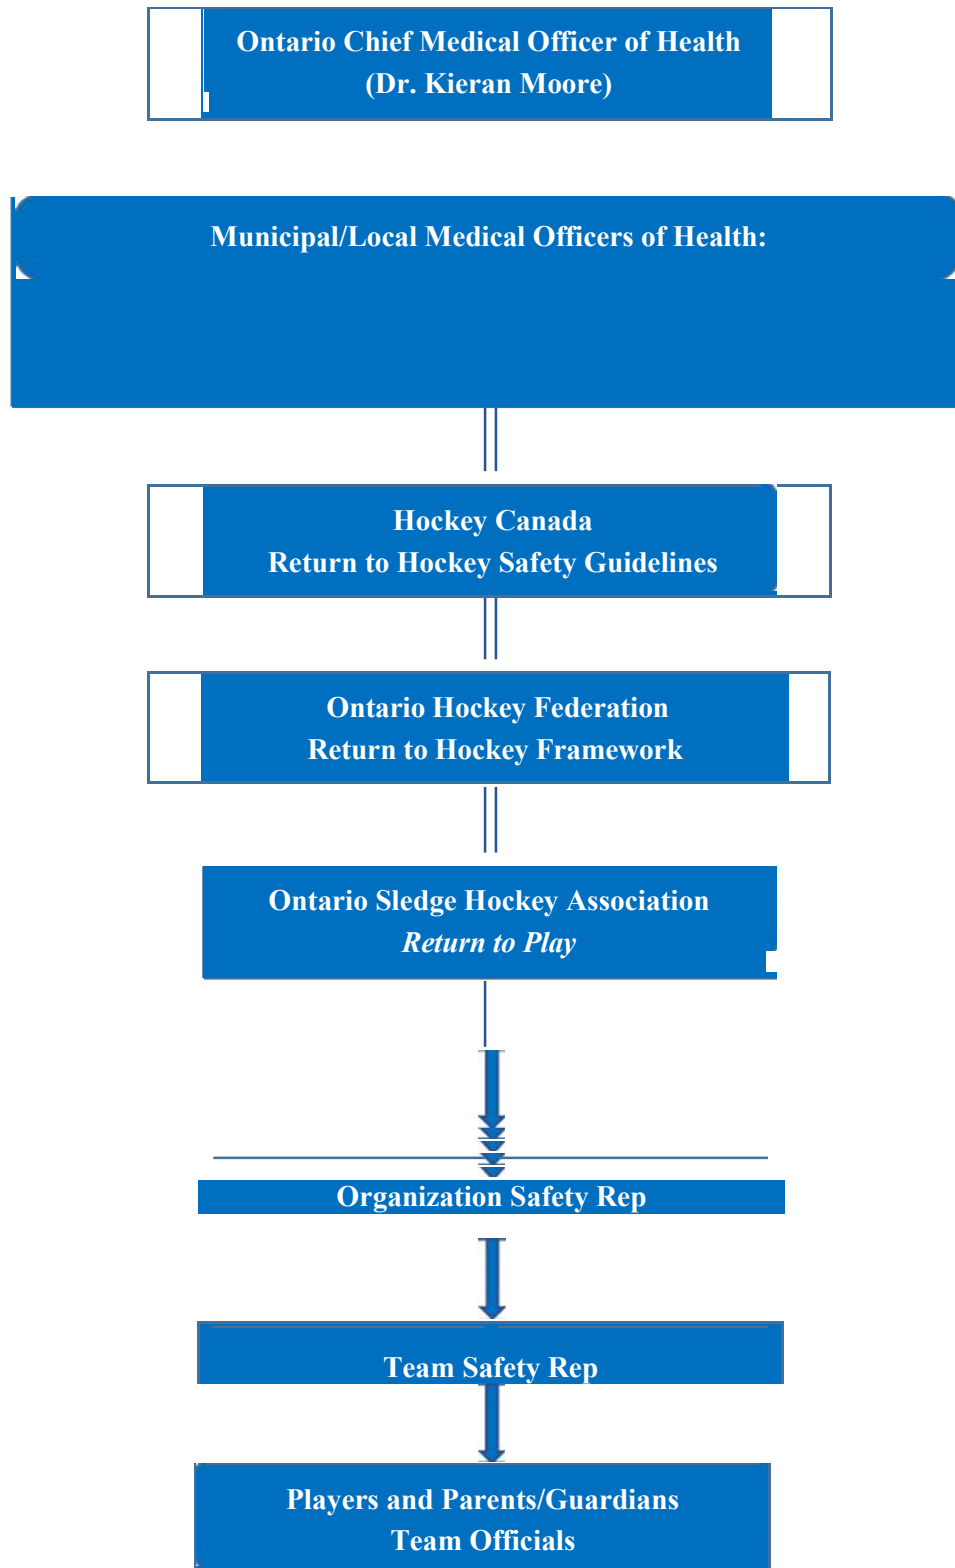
Ontario Chief Medical Officer of Health
(Dr. Kieran Moore)

Municipal/Local Medical Officers of Health:

Hockey Canada
Return to Hockey Safety Guidelines

Ontario Hockey Federation
Return to Hockey Framework

Ontario Sledge Hockey Association
*Return to Play*

Organization Safety Rep

Team Safety Rep

Players and Parents/Guardians
Team Officials